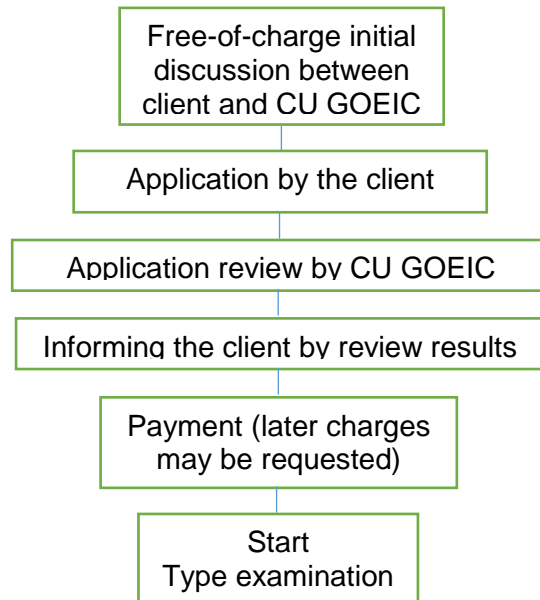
Free-of-charge initial discussion between client and CU GOEIC

Application by the client

Application review by CU GOEIC

Informing the client by review results

Payment (later charges may be requested)

Start
Type examination